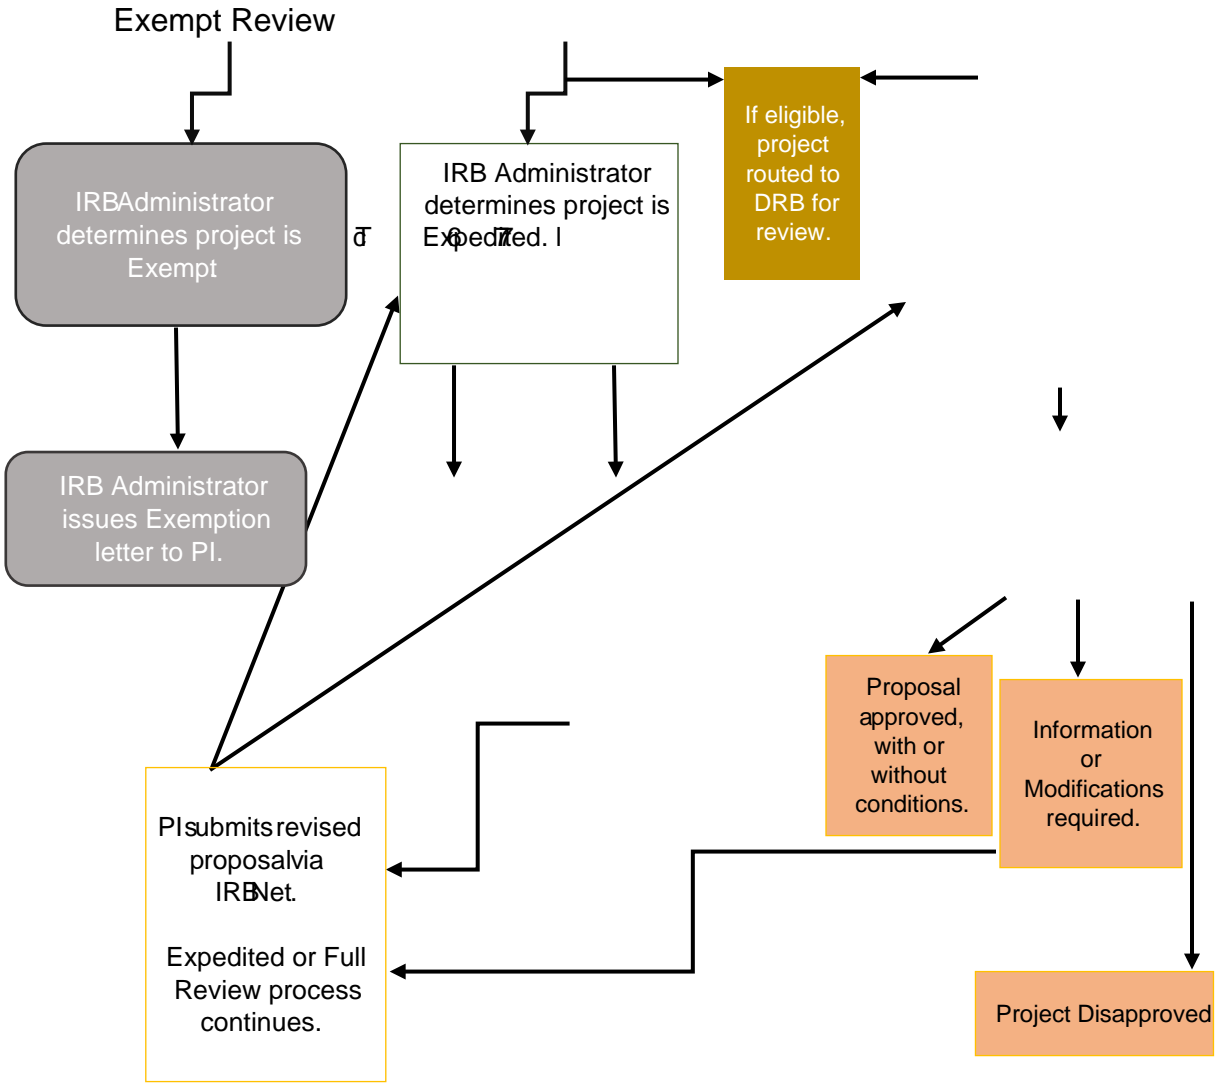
Exempt Review

IRBAdministrator determines project is Exempt

IRB Administrator issues Exemption letter to PI.

IRB Administrator determines project is Expedited.

If eligible, project routed to DRB for review.

Proposal approved, with or without conditions.

Information or Modifications required.

Project Disapproved

PIsubmitsrevised proposalvia IRBNet.

Expedited or Full Review process continues.